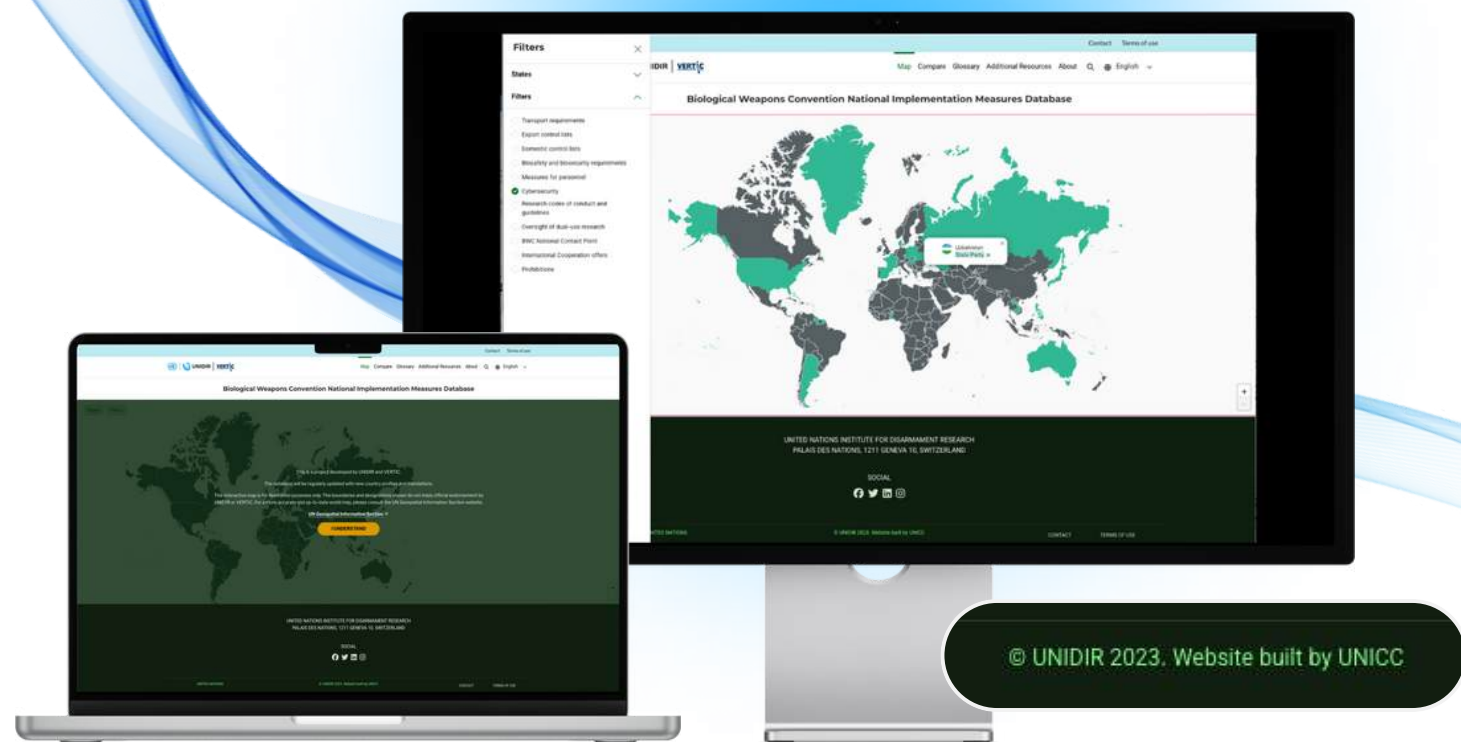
Filters

States

Filters

Transport requirements
Export control lists
Domestic control lists
Biosafety and biosecurity requirements
Measures for personnel
Cybersecurity
Research codes of conduct and guidelines
Oversight of dual-use research
BWC National Contact Point
International Cooperation offers
Prohibitions

Contact Terms of use

IDIR | VERTIC

Map Compare Glossary Additional Resources About English

Biological Weapons Convention National Implementation Measures Database

Uzbekistan
State Party

UNITED NATIONS INSTITUTE FOR DISARMAMENT RESEARCH
PALAIS DES NATIONS, 1211 GENEVA 10, SWITZERLAND

SOCIAL

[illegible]TED NATIONS

© UNIDIR 2023. Website built by UNICC

CONTACT TERMS OF USE

Contact Terms of use

UNIDIR | VERTIC

Map Compare Glossary Additional Resources About English

Biological Weapons Convention National Implementation Measures Database

This is a project developed by UNIDIR and VERTIC.

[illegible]

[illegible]

UN Geospatial Information Section

I UNDERSTAND

UNITED NATIONS INSTITUTE FOR DISARMAMENT RESEARCH
PALAIS DES NATIONS, 1211 GENEVA 10, SWITZERLAND

SOCIAL

UNITED NATIONS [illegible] CONTACT TERMS OF USE

© UNIDIR 2023. Website built by UNICC